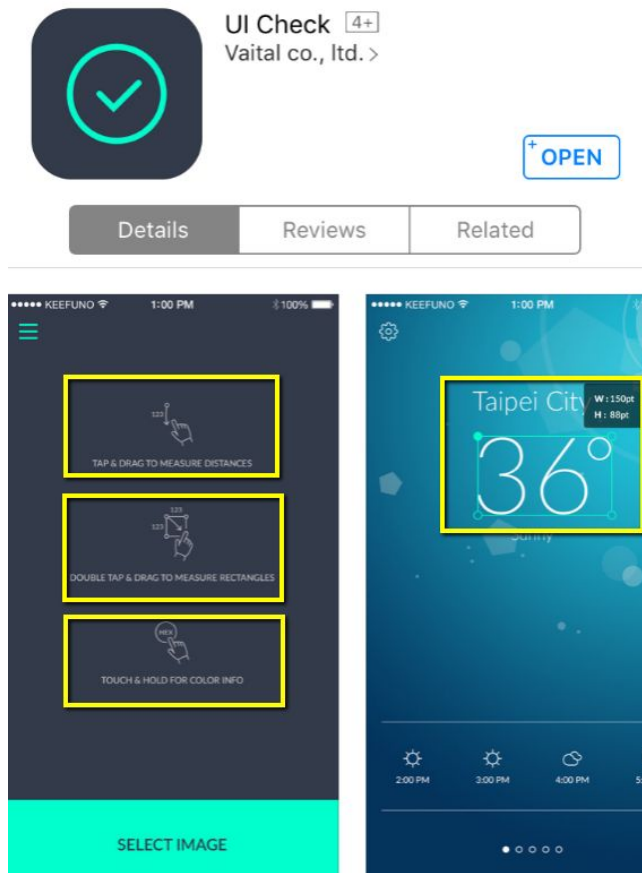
UI Check 4+
Vaital co., ltd. >

OPEN

Details | Reviews | Related

••••• KEEFUNO 1:00 PM 100%

123

TAP & DRAG TO MEASURE DISTANCES

123

123

DOUBLE TAP & DRAG TO MEASURE RECTANGLES

HEX

TOUCH & HOLD FOR COLOR INFO

SELECT IMAGE

••••• KEEFUNO 1:00 PM

Taipei City

W : 150pt
H : 88pt

36°

Sunny

2:00 PM 3:00 PM 4:00 PM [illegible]